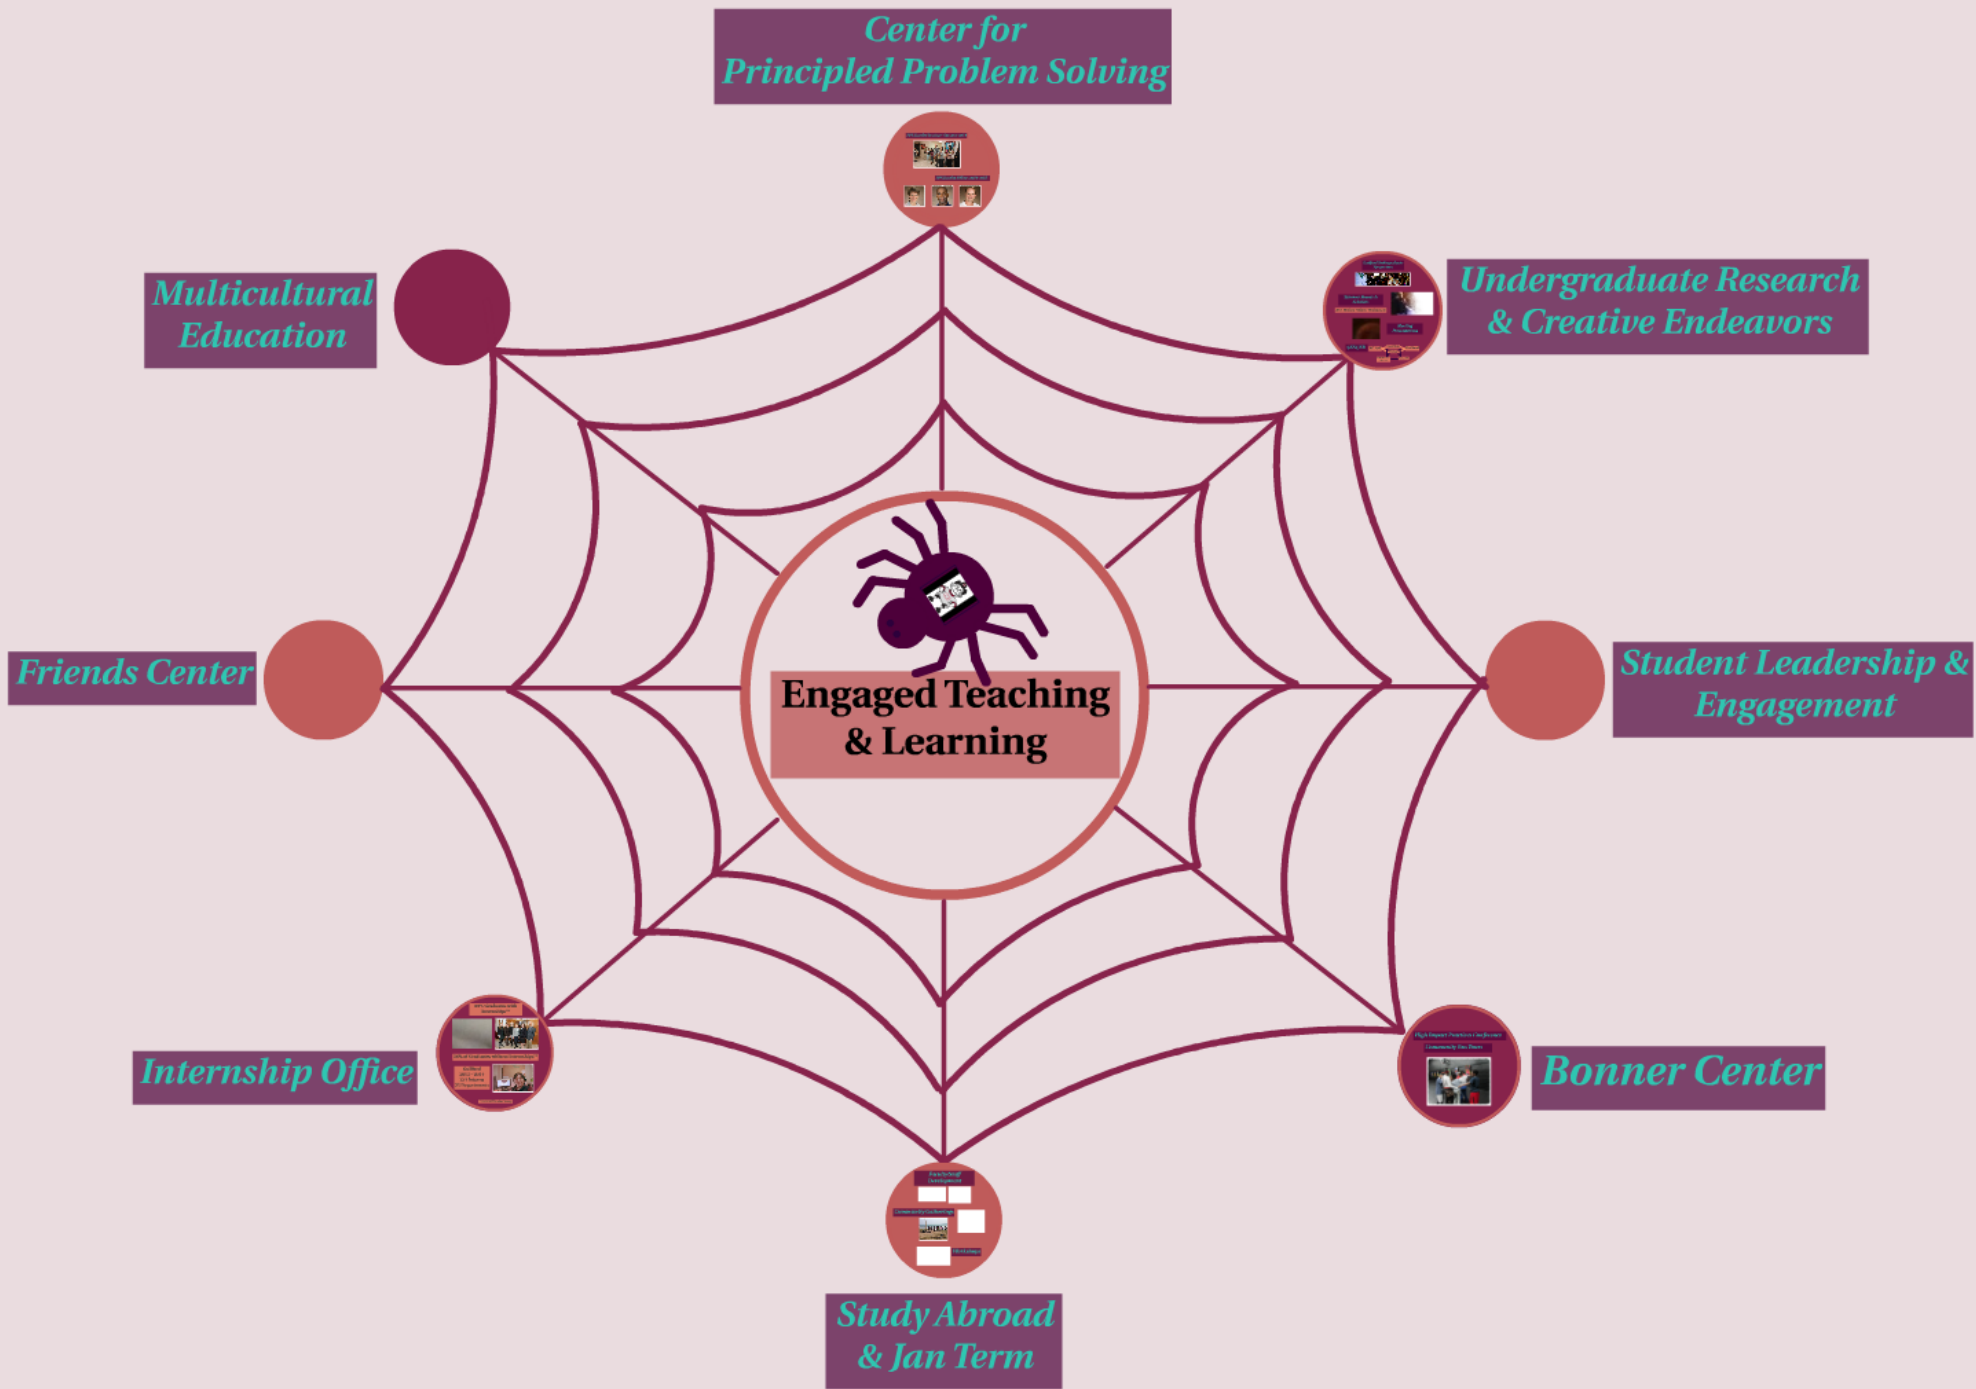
Center for Principled Problem Solving

Multicultural Education

Undergraduate Research & Creative Endeavors

Friends Center

Engaged Teaching & Learning

Student Leadership & Engagement

Internship Office

Bonner Center

Study Abroad & Jan Term